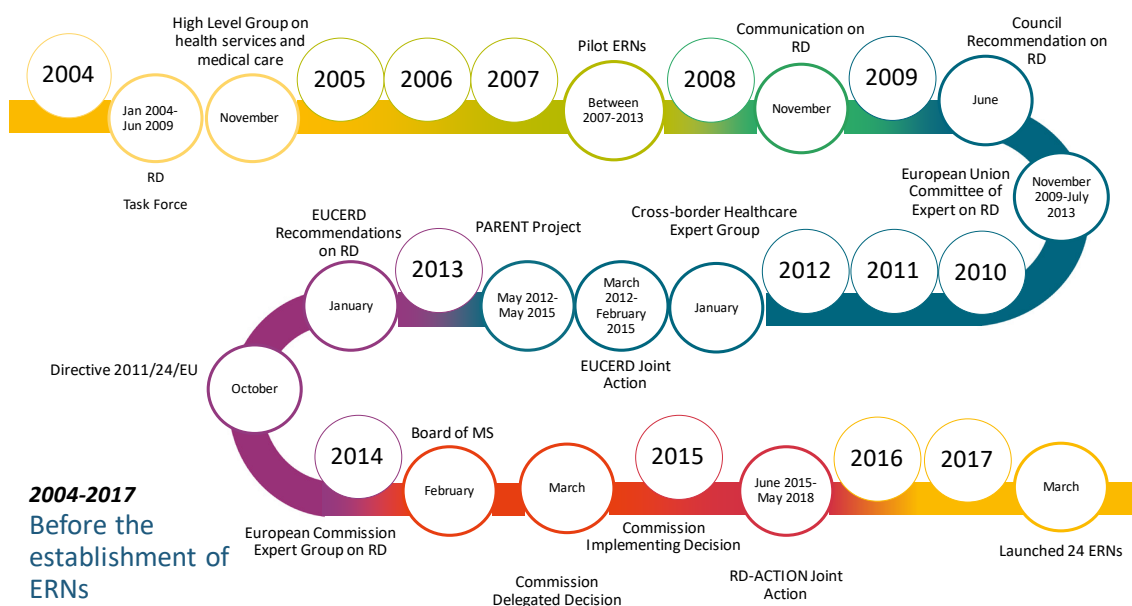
2004

Jan 2004-Jun 2009

RD Task Force

High Level Group on health services and medical care

November

2005

2006

2007

Pilot ERNs

Between 2007-2013

2008

Communication on RD

November

2009

Council Recommendation on RD

June

November 2009-July 2013

European Union Committee of Expert on RD

2010

2011

2012

Cross-border Healthcare Expert Group

January

March 2012-February 2015

EUCERD Joint Action

PARENT Project

May 2012-May 2015

2013

EUCERD Recommendations on RD

January

Directive 2011/24/EU

October

2014

European Commission Expert Group on RD

Board of MS

February

March

Commission Delegated Decision

2015

Commission Implementing Decision

June 2015-May 2018

RD-ACTION Joint Action

2016

2017

March

Launched 24 ERNs

2004-2017

Before the establishment of ERNs